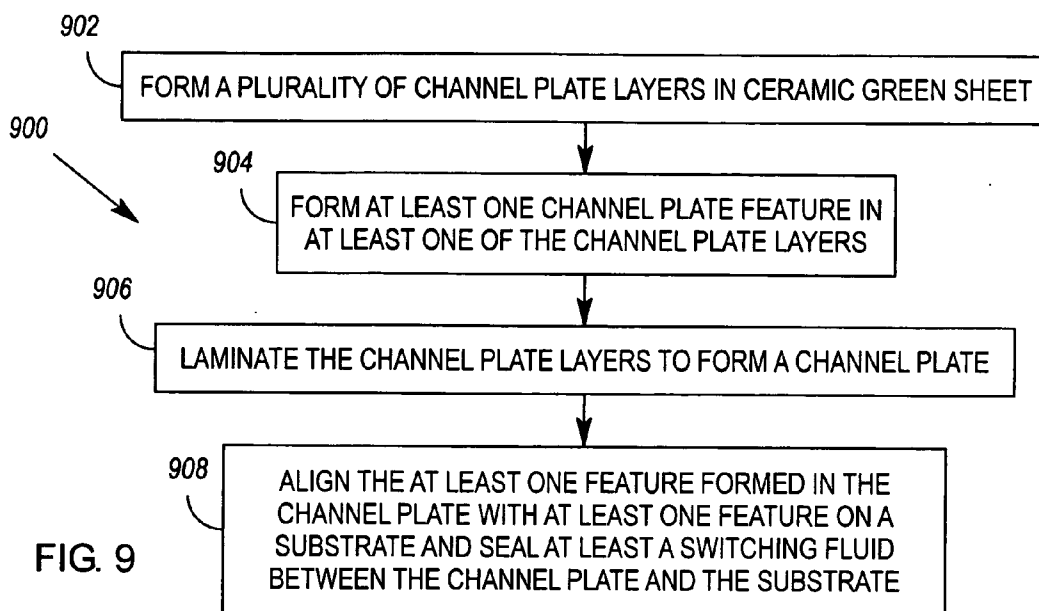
902

FORM A PLURALITY OF CHANNEL PLATE LAYERS IN CERAMIC GREEN SHEET

900

904

FORM AT LEAST ONE CHANNEL PLATE FEATURE IN AT LEAST ONE OF THE CHANNEL PLATE LAYERS

906

LAMINATE THE CHANNEL PLATE LAYERS TO FORM A CHANNEL PLATE

908

ALIGN THE AT LEAST ONE FEATURE FORMED IN THE CHANNEL PLATE WITH AT LEAST ONE FEATURE ON A SUBSTRATE AND SEAL AT LEAST A SWITCHING FLUID BETWEEN THE CHANNEL PLATE AND THE SUBSTRATE

FIG. 9